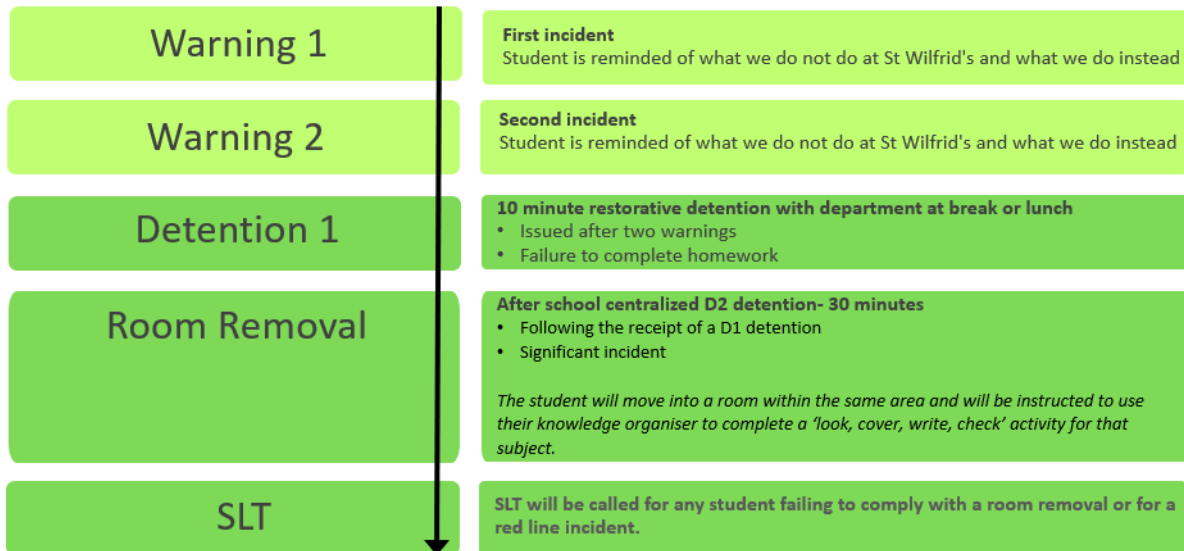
Warning 1

First incident
Student is reminded of what we do not do at St Wilfrid's and what we do instead

Warning 2

Second incident
Student is reminded of what we do not do at St Wilfrid's and what we do instead

Detention 1

10 minute restorative detention with department at break or lunch
• Issued after two warnings
• Failure to complete homework

Room Removal

After school centralized D2 detention- 30 minutes
• Following the receipt of a D1 detention
• Significant incident

*The student will move into a room within the same area and will be instructed to use their knowledge organiser to complete a 'look, cover, write, check' activity for that subject.*

SLT

SLT will be called for any student failing to comply with a room removal or for a red line incident.